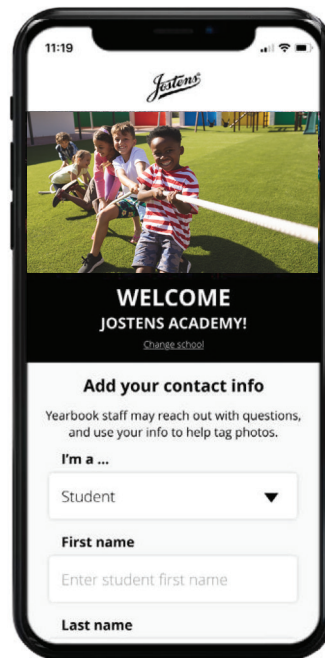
11:19

Jostens

WELCOME
JOSTENS ACADEMY!
Change school

Add your contact info

Yearbook staff may reach out with questions, and use your info to help tag photos.

I'm a ...

Student

First name

Enter student first name

Last name